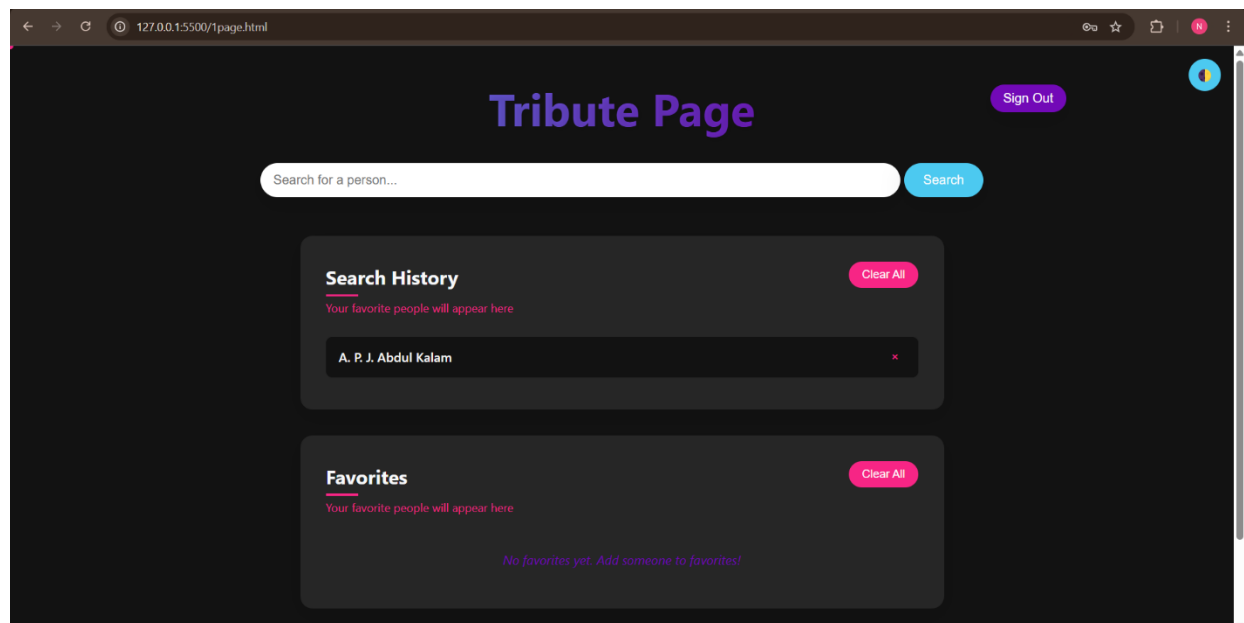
127.0.0.1:5500/1page.html

N

Tribute Page

Sign Out

Search for a person...

Search

Search History

Clear All

Your favorite people will appear here

A. P. J. Abdul Kalam

×

Favorites

Clear All

Your favorite people will appear here

No favorites yet. Add someone to favorites!